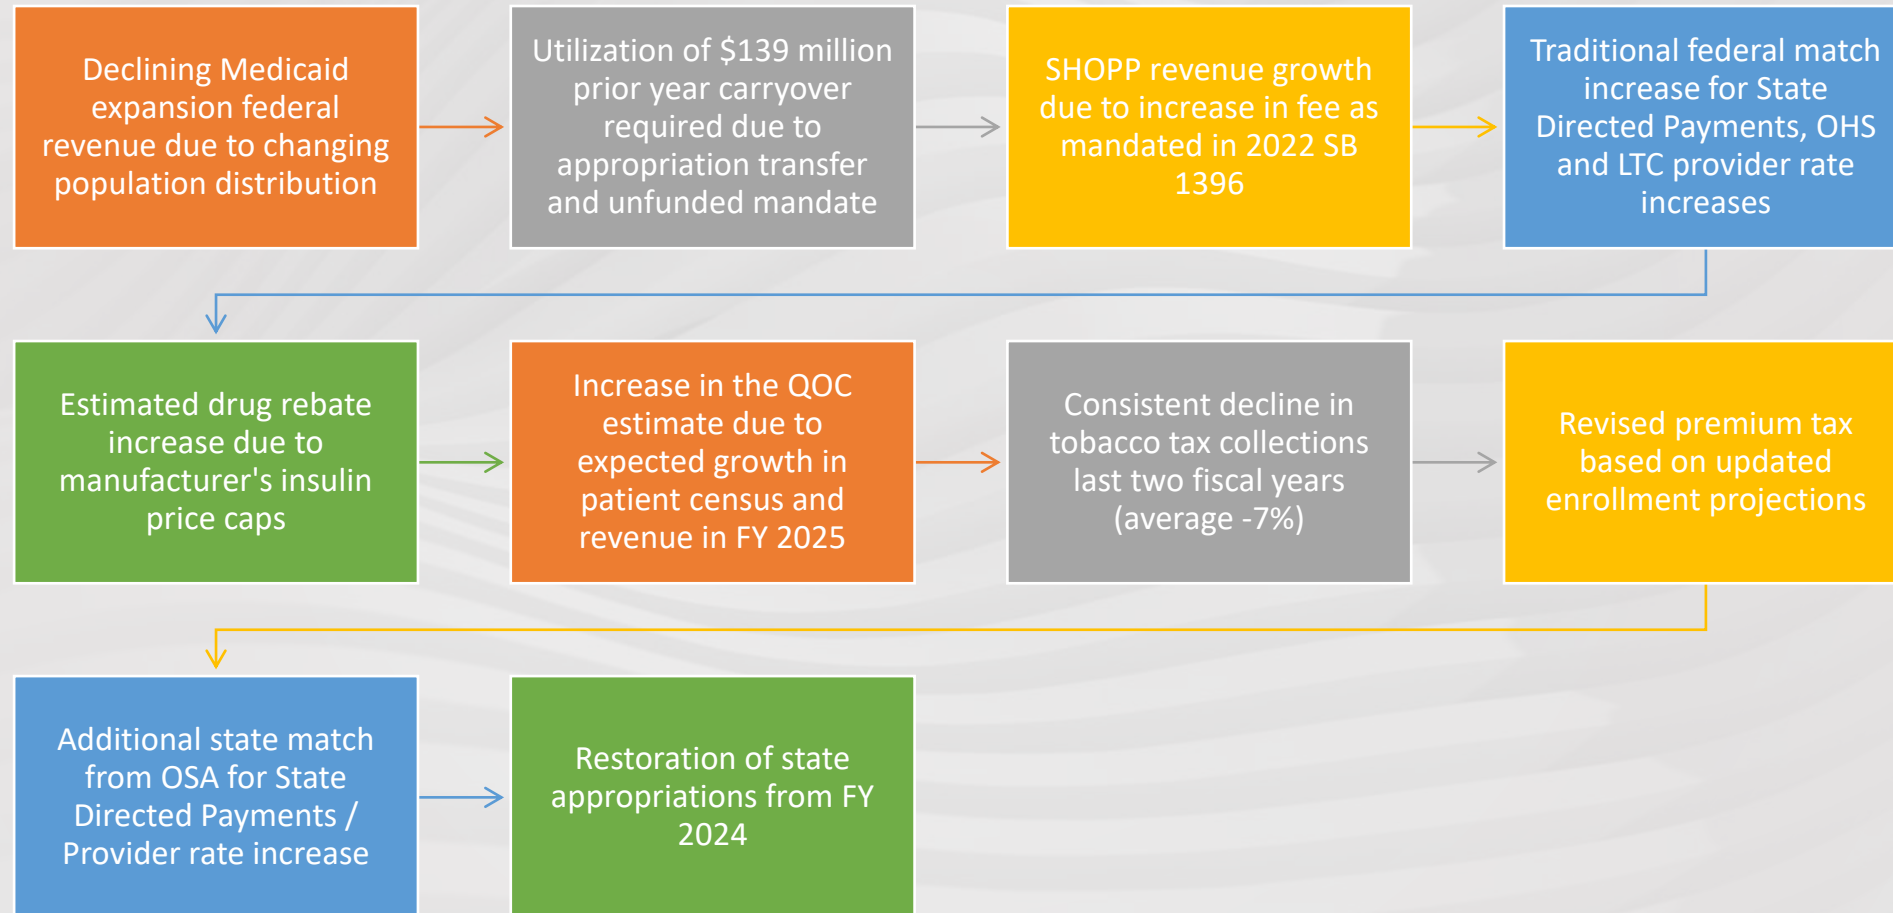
Declining Medicaid expansion federal revenue due to changing population distribution

Utilization of \$139 million prior year carryover required due to appropriation transfer and unfunded mandate

SHOPP revenue growth due to increase in fee as mandated in 2022 SB 1396

Traditional federal match increase for State Directed Payments, OHS and LTC provider rate increases

Estimated drug rebate increase due to manufacturer's insulin price caps

Increase in the QOC estimate due to expected growth in patient census and revenue in FY 2025

Consistent decline in tobacco tax collections last two fiscal years (average -7%)

Revised premium tax based on updated enrollment projections

Additional state match from OSA for State Directed Payments / Provider rate increase

Restoration of state appropriations from FY 2024